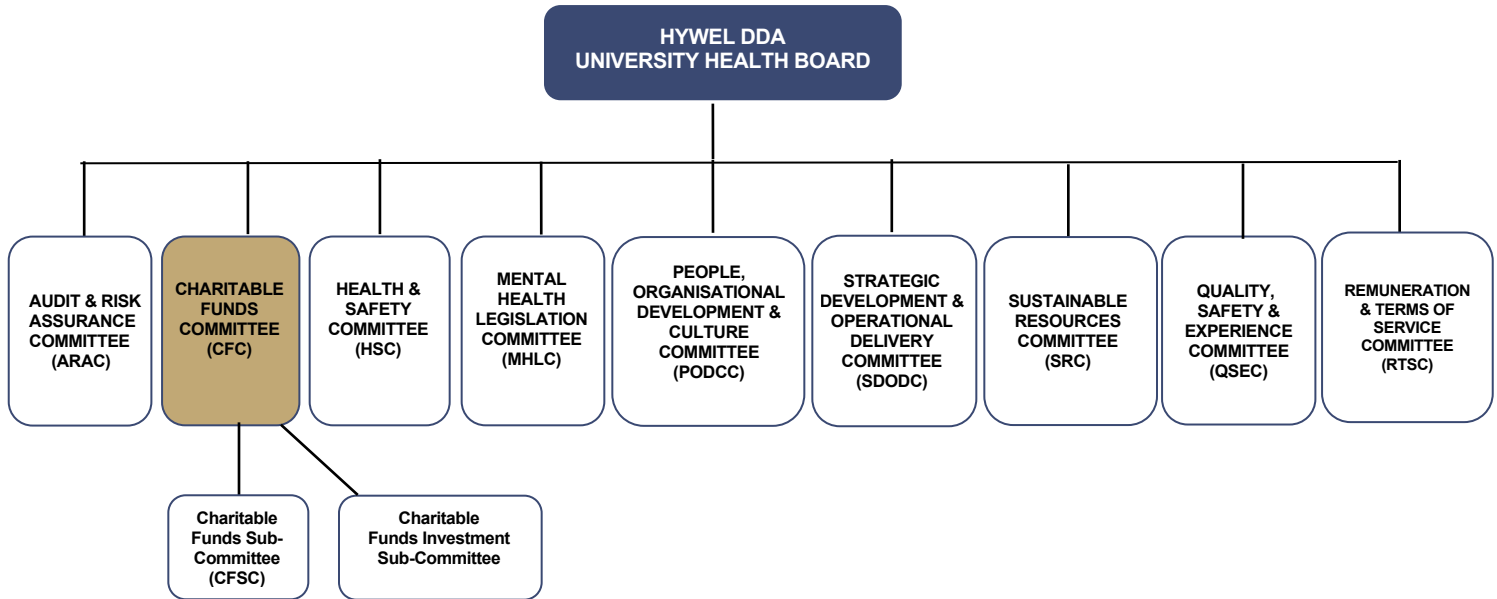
HYWEL DDA
UNIVERSITY HEALTH BOARD

AUDIT & RISK ASSURANCE COMMITTEE (ARAC)

CHARITABLE FUNDS COMMITTEE (CFC)

HEALTH & SAFETY COMMITTEE (HSC)

MENTAL HEALTH LEGISLATION COMMITTEE (MHLC)

PEOPLE, ORGANISATIONAL DEVELOPMENT & CULTURE COMMITTEE (PODCC)

STRATEGIC DEVELOPMENT & OPERATIONAL DELIVERY COMMITTEE (SDODC)

SUSTAINABLE RESOURCES COMMITTEE (SRC)

QUALITY, SAFETY & EXPERIENCE COMMITTEE (QSEC)

REMUNERATION & TERMS OF SERVICE COMMITTEE (RTSC)

Charitable Funds Sub-Committee (CFSC)

Charitable Funds Investment Sub-Committee